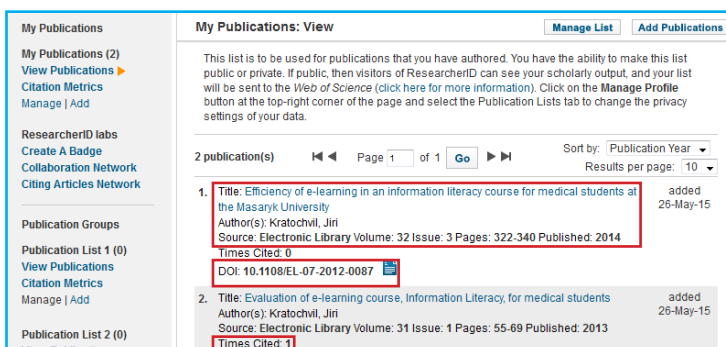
My Publications

My Publications (2)
View Publications
Citation Metrics
Manage | Add

ResearcherID labs
Create A Badge
Collaboration Network
Citing Articles Network

Publication Groups

Publication List 1 (0)
View Publications
Citation Metrics
Manage | Add

Publication List 2 (0)

My Publications: View

Manage List

Add Publications

This list is to be used for publications that you have authored. You have the ability to make this list public or private. If public, then visitors of ResearcherID can see your scholarly output, and your list will be sent to the Web of Science (click here for more information). Click on the Manage Profile button at the top-right corner of the page and select the Publication Lists tab to change the privacy settings of your data.

2 publication(s)

Page 1 of 1 Go

Sort by: Publication Year
Results per page: 10

1. Title: Efficiency of e-learning in an information literacy course for medical students at the Masaryk University
Author(s): Kratochvil, Jiri
Source: Electronic Library Volume: 32 Issue: 3 Pages: 322-340 Published: 2014
Times Cited: 0
DOI: 10.1108/EL-07-2012-0087

added
26-May-15

2. Title: Evaluation of e-learning course, Information Literacy, for medical students
Author(s): Kratochvil, Jiri
Source: Electronic Library Volume: 31 Issue: 1 Pages: 55-69 Published: 2013
Times Cited: 1

added
26-May-15